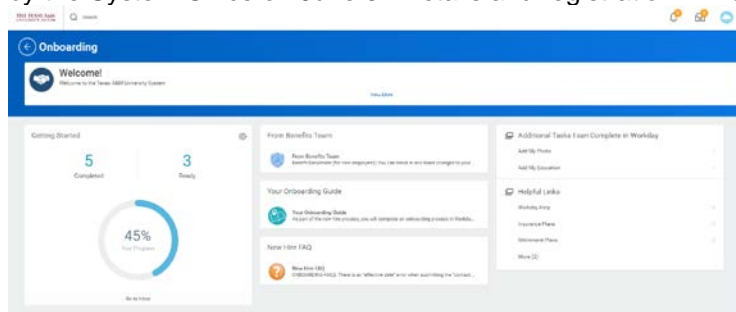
THE TEXAS A&M UNIVERSITY SYSTEM  Search

Onboarding

Welcome!
Welcome to the Texas A&M University System

View More

Getting Started

5
Completed

3
Ready

45%
Your Progress

Go to Inbox

From Benefits Team

From Benefits Team
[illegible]

Your Onboarding Guide

Your Onboarding Guide
As part of the new hire process, you will complete an onboarding process in Workday...

New Hire FAQ

New Hire FAQ
ONBOARDING FAQS: There is an "effective date" error when submitting the "Contact...

Additional Tasks Team Complete in Workday

Add My Photo

Add My Education

Helpful Links

Workday Help

Insurance Plans

Retirement Plans

More (2)